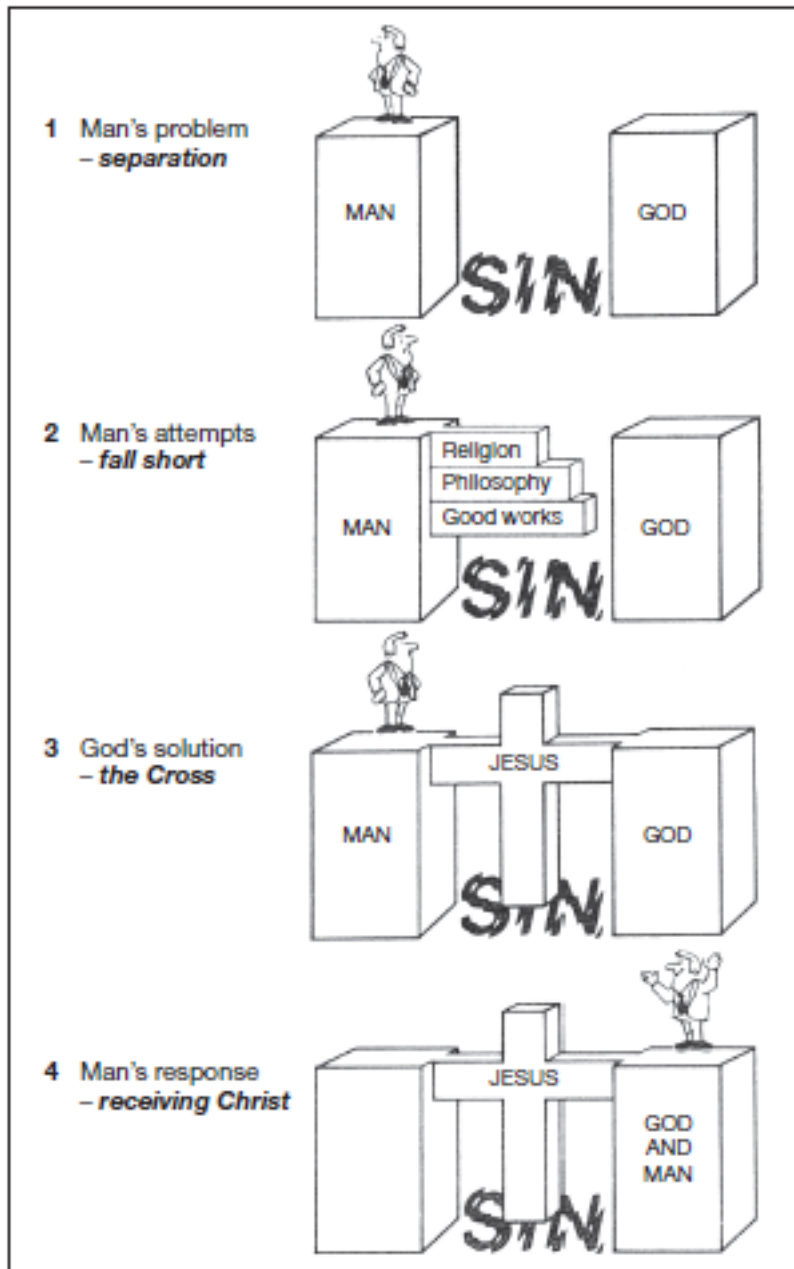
1 Man's problem
– *separation*

MAN

GOD

SIN

2 Man's attempts
– *fall short*

Religion
Philosophy
Good works

MAN

GOD

SIN

3 God's solution
– *the Cross*

JESUS

MAN

GOD

SIN

4 Man's response
– *receiving Christ*

JESUS

GOD AND MAN

SIN